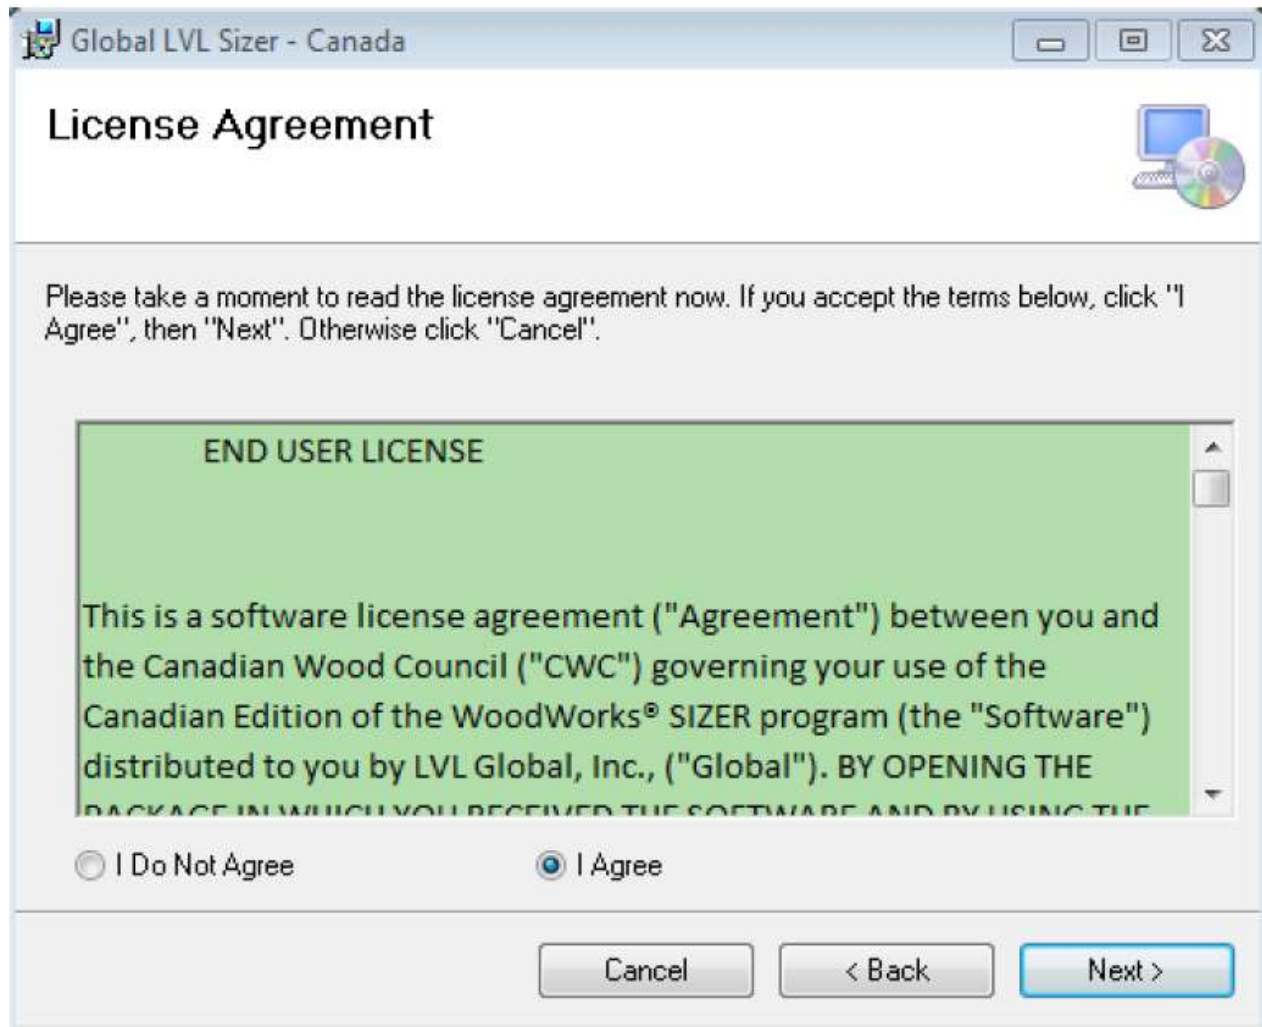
Global LVL Sizer - Canada

License Agreement

Please take a moment to read the license agreement now. If you accept the terms below, click "I Agree", then "Next". Otherwise click "Cancel".

END USER LICENSE

This is a software license agreement ("Agreement") between you and the Canadian Wood Council ("CWC") governing your use of the Canadian Edition of the WoodWorks® SIZER program (the "Software") distributed to you by LVL Global, Inc., ("Global"). BY OPENING THE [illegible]

I Do Not Agree

I Agree

Cancel

< Back

Next >